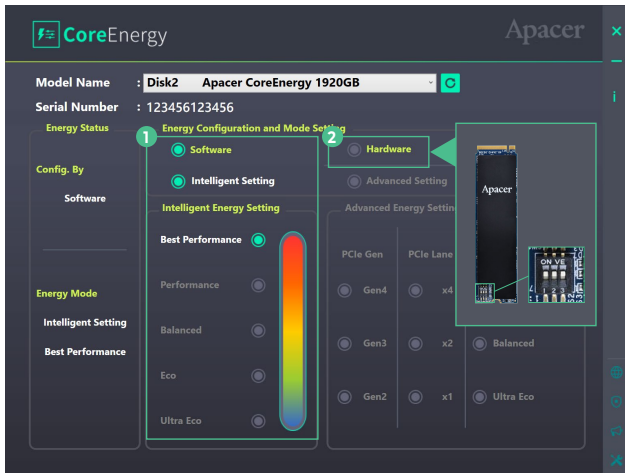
CoreEnergy

Apacer

Model Name : Disk2 Apacer CoreEnergy 1920GB

Serial Number : 123456123456

Energy Status

Config. By

Software

Energy Mode

Intelligent Setting

Best Performance

1

Energy Configuration and Mode Setting

Software

Intelligent Setting

Intelligent Energy Setting

Best Performance

Performance

Balanced

Eco

Ultra Eco

2

Hardware

Advanced Setting

Advanced Energy Settin

PCIe Gen

PCIe Lane

Gen4

x4

Gen3

x2

Balanced

Gen2

x1

Ultra Eco

Apacer

ON VE

1 2 3

i